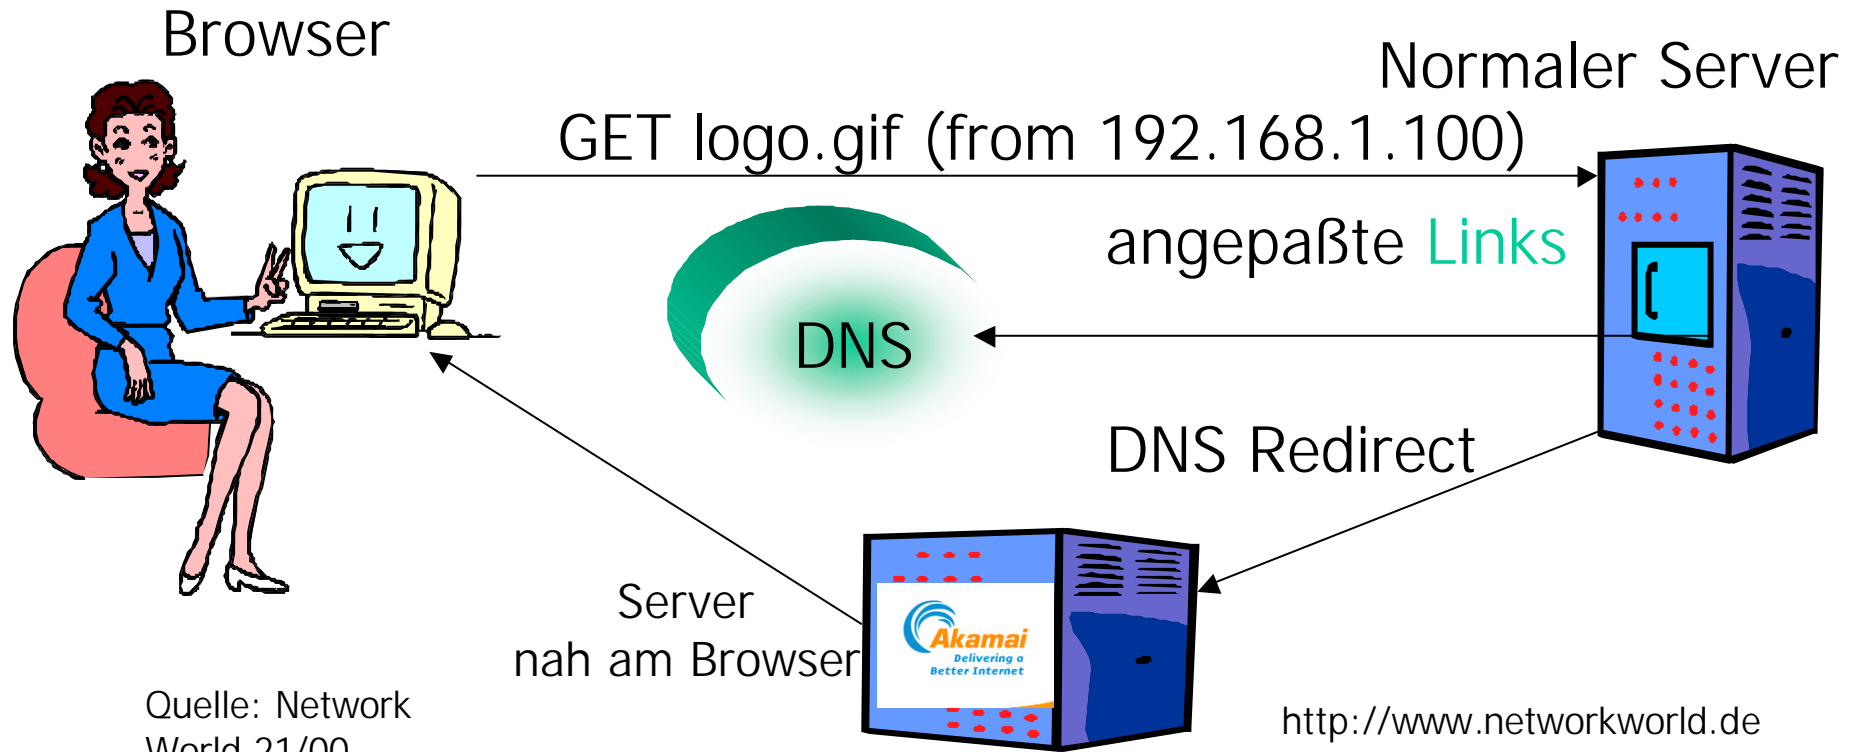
Browser

Normaler Server

GET logo.gif (from 192.168.1.100)

angepaßte Links

DNS

DNS Redirect

Server
nah am Browser

Akamai
Delivering a Better Internet

Quelle: Network World 21/00

http://www.networkworld.de